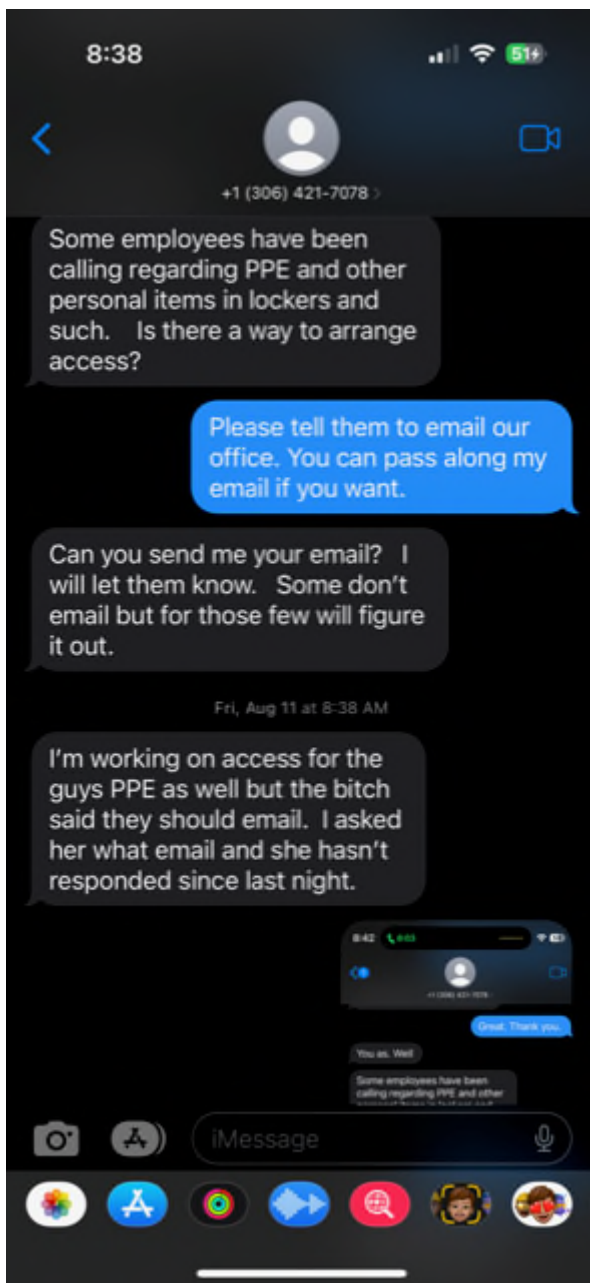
8:38

51

+1 (306) 421-7078 >

Some employees have been calling regarding PPE and other personal items in lockers and such.   Is there a way to arrange access?

Please tell them to email our office. You can pass along my email if you want.

Can you send me your email?  I will let them know.  Some don't email but for those few will figure it out.

Fri, Aug 11 at 8:38 AM

I'm working on access for the guys PPE as well but the bitch said they should email.  I asked her what email and she hasn't responded since last night.

8:42 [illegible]

+1 (306) 421-7078

Great. Thank you.

You as. Well

Some employees have been calling regarding PPE and other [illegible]

iMessage